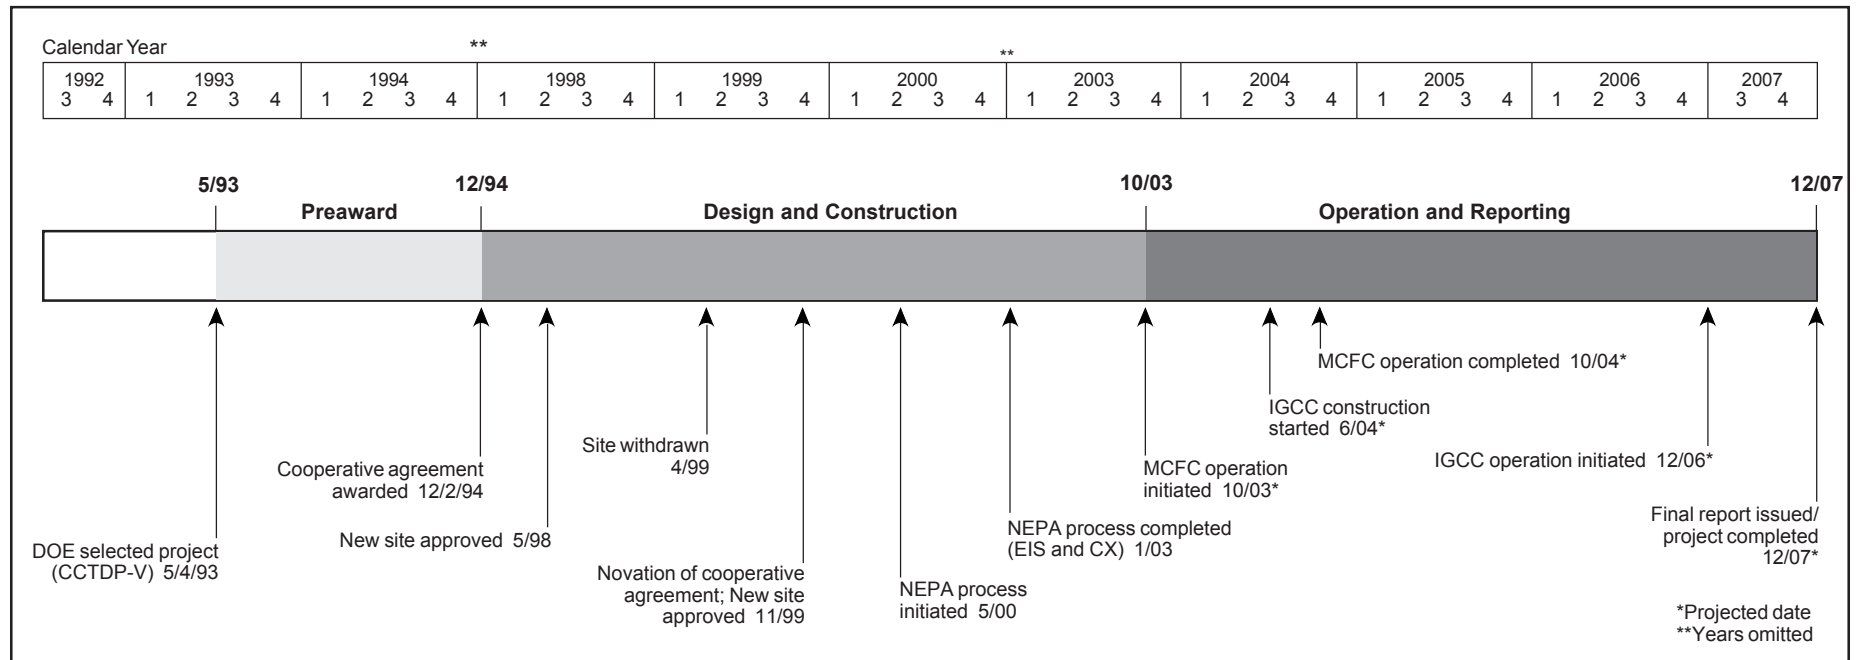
Calendar Year

**

**

| 1992 | 1993 | 1994 | 1998 | 1999 | 2000 | 2003 | 2004 | 2005 | 2006 | 2007 |
|---|---|---|---|---|---|---|---|---|---|---|
| 3 4 | 1 2 3 4 | 1 2 3 4 | 1 2 3 4 | 1 2 3 4 | 1 2 3 4 | 1 2 3 4 | 1 2 3 4 | 1 2 3 4 | 1 2 3 4 | 3 4 |

5/93

Preaward

12/94

Design and Construction

10/03

Operation and Reporting

12/07

DOE selected project (CCTDP-V) 5/4/93

Cooperative agreement awarded 12/2/94

New site approved 5/98

Site withdrawn 4/99

Novation of cooperative agreement; New site approved 11/99

NEPA process initiated 5/00

NEPA process completed (EIS and CX) 1/03

MCFC operation initiated 10/03*

IGCC construction started 6/04*

MCFC operation completed 10/04*

IGCC operation initiated 12/06*

Final report issued/ project completed 12/07*

*Projected date
**Years omitted